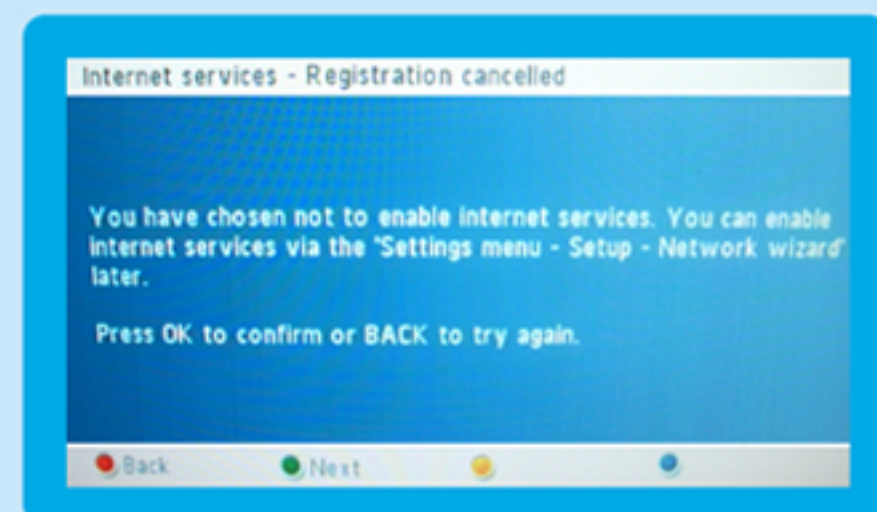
Internet services - Registration cancelled

You have chosen not to enable internet services. You can enable internet services via the 'Settings menu - Setup - Network wizard' later.

Press OK to confirm or BACK to try again.

Back Next